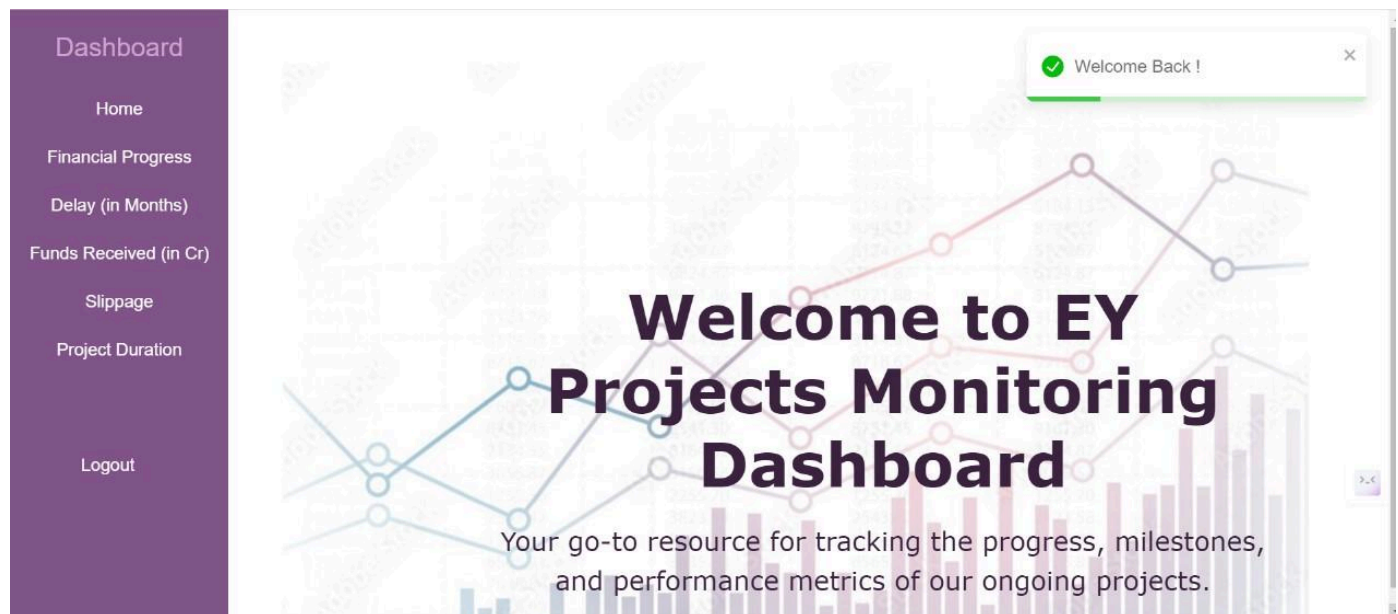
Dashboard

Home

Financial Progress

Delay (in Months)

Funds Received (in Cr)

Slippage

Project Duration

Logout

Welcome Back !

×

Welcome to EY Projects Monitoring Dashboard

Your go-to resource for tracking the progress, milestones, and performance metrics of our ongoing projects.